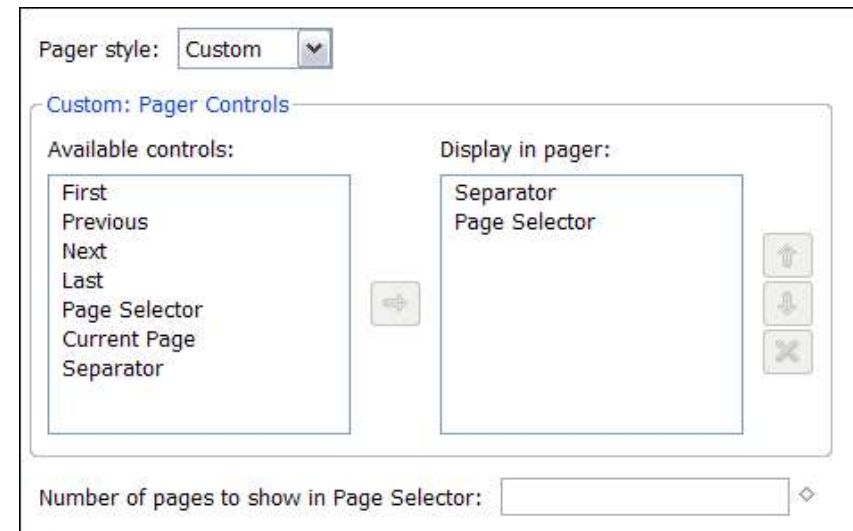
Pager style: Custom

Custom: Pager Controls

Available controls:

First
Previous
Next
Last
Page Selector
Current Page
Separator

Display in pager:

Separator
Page Selector

Number of pages to show in Page Selector: